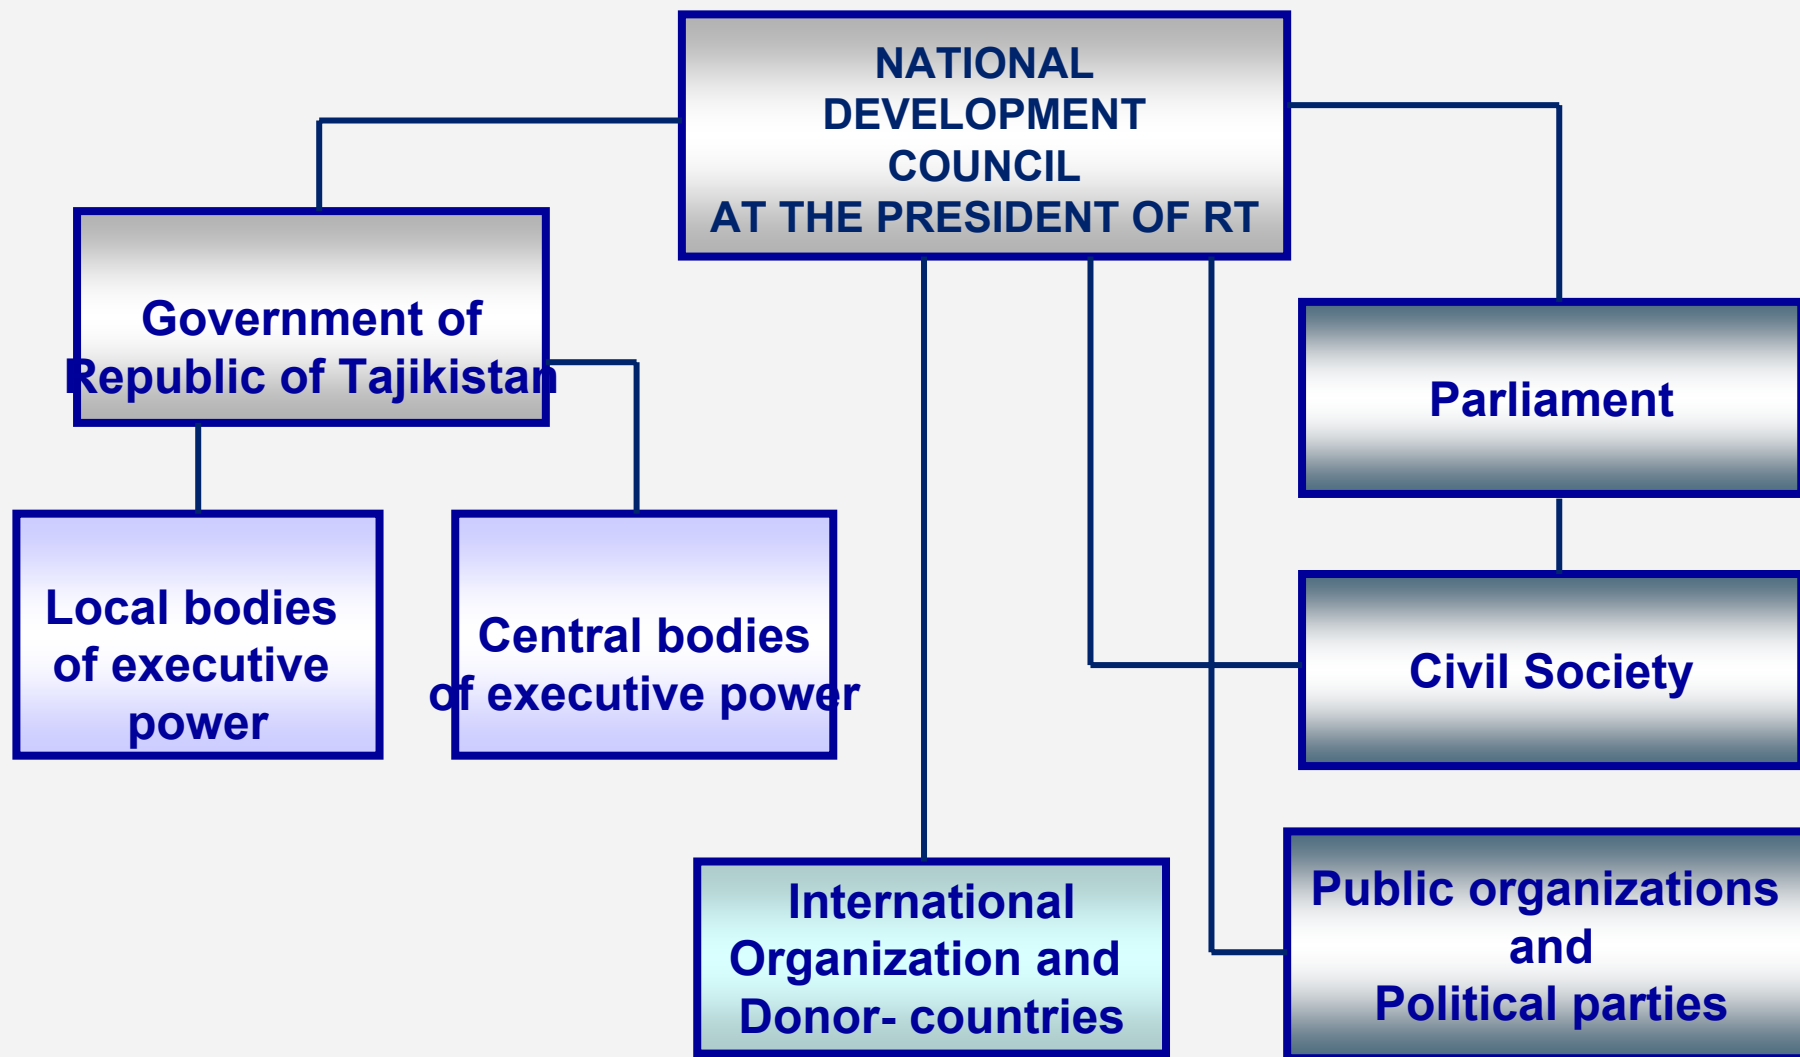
NATIONAL DEVELOPMENT COUNCIL AT THE PRESIDENT OF RT

Government of Republic of Tajikistan

Parliament

Local bodies of executive power

Central bodies of executive power

Civil Society

International Organization and Donor- countries

Public organizations and Political parties